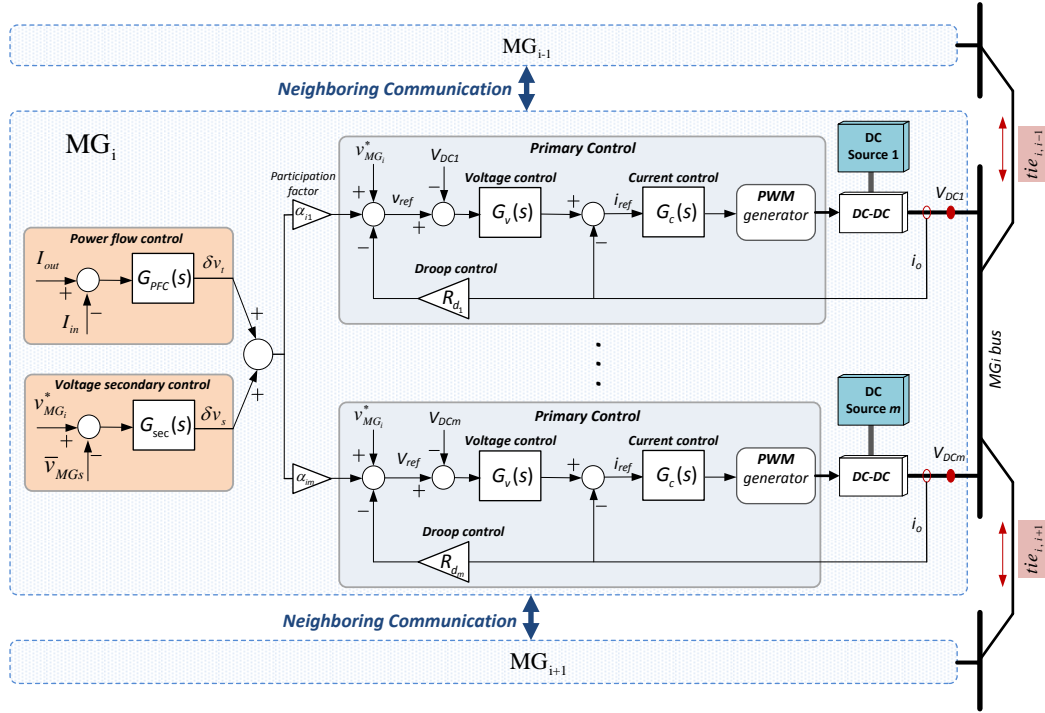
$MG_{i-1}$

Neighboring Communication

$MG_i$

Participation factor

$\alpha_{i1}$

$v^*_{MG_i}$

$V_{DC1}$

Primary Control

+

$v_{ref}$

−

Voltage control

+

$G_v(s)$

+

$i_{ref}$

Current control

$G_c(s)$

−

PWM generator

DC Source 1

DC-DC

$V_{DC1}$

−

$tie_{i,i-1}$

Power flow control

$I_{out}$

+

$G_{PFC}(s)$

$\delta v_t$

−

$I_{in}$

Droop control

$R_{d_1}$

$i_o$

+

+

Voltage secondary control

$v^*_{MG_i}$

+

$G_{sec}(s)$

$\delta v_s$

−

$\bar{v}_{MGs}$

MGi bus

DC Source m

$v^*_{MG_i}$

$V_{DCm}$

Primary Control

+

$v_{ref}$

−

Voltage control

$\alpha_{im}$

+

$G_v(s)$

+

$i_{ref}$

Current control

$G_c(s)$

−

PWM generator

DC-DC

$V_{DCm}$

−

Droop control

$R_{d_m}$

$i_o$

$tie_{i,i+1}$

Neighboring Communication

$MG_{i+1}$